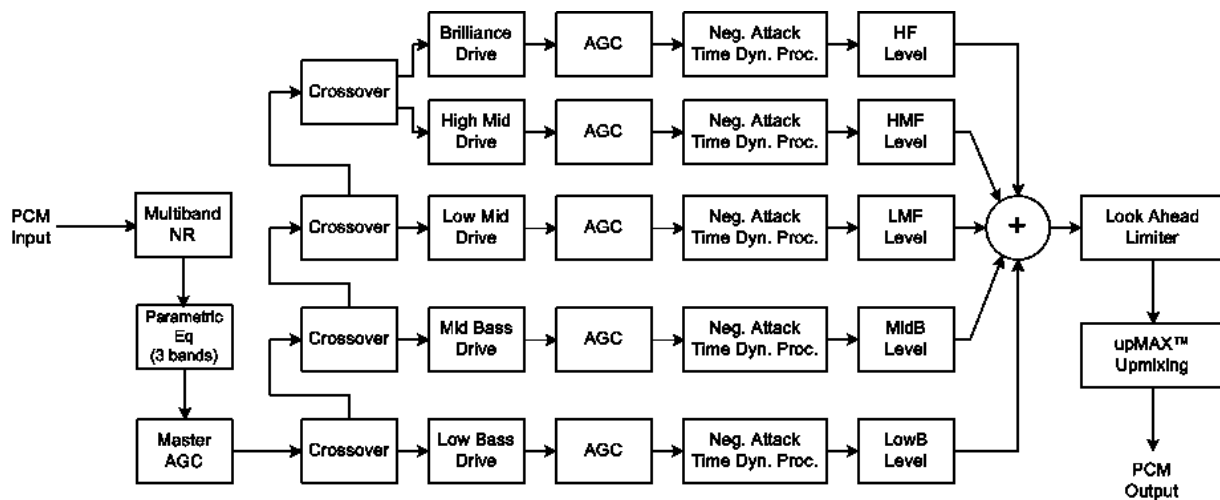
PCM Input

Multiband NR

Parametric Eq (3 bands)

Master AGC

Crossover

Crossover

Crossover

Crossover

Brilliance Drive

AGC

Neg. Attack Time Dyn. Proc.

HF Level

High Mid Drive

AGC

Neg. Attack Time Dyn. Proc.

HMF Level

Low Mid Drive

AGC

Neg. Attack Time Dyn. Proc.

LMF Level

Mid Bass Drive

AGC

Neg. Attack Time Dyn. Proc.

MidB Level

Low Bass Drive

AGC

Neg. Attack Time Dyn. Proc.

LowB Level

+

Look Ahead Limiter

upMAX™ Upmixing

PCM Output